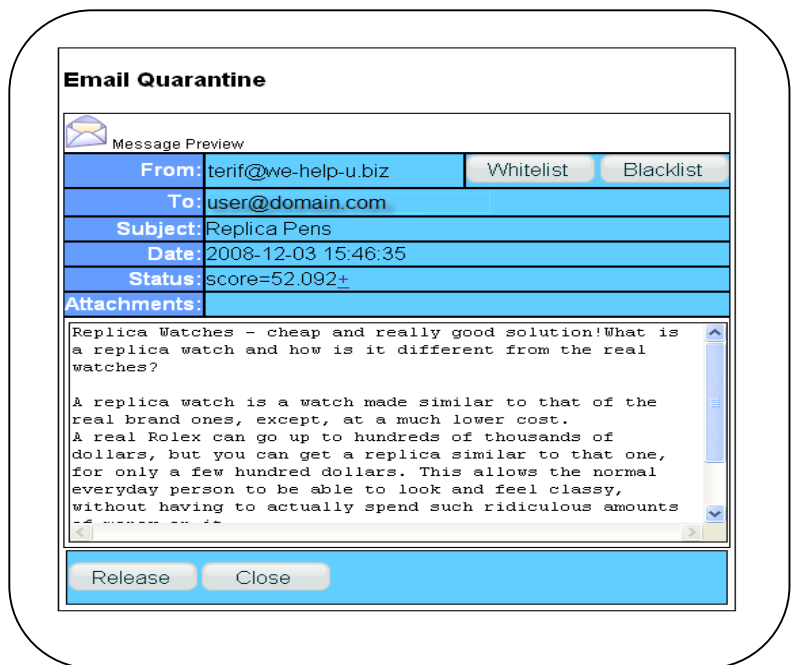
Email Quarantine

Message Preview

| From: | terif@we-help-u.biz | Whitelist | Blacklist |
|---|---|---|---|
| To: | user@domain.com | | |
| Subject: | Replica Pens | | |
| Date: | 2008-12-03 15:46:35 | | |
| Status: | score=52.092+ | | |
| Attachments: | | | |

Replica Watches - cheap and really good solution!What is a replica watch and how is it different from the real watches?

A replica watch is a watch made similar to that of the real brand ones, except, at a much lower cost.
A real Rolex can go up to hundreds of thousands of dollars, but you can get a replica similar to that one, for only a few hundred dollars. This allows the normal everyday person to be able to look and feel classy, without having to actually spend such ridiculous amounts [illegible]

Release Close